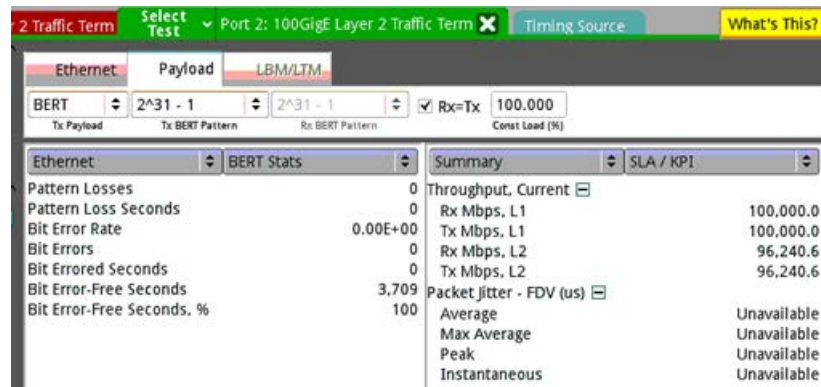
2 Traffic Term | Select Test | Port 2: 100GigE Layer 2 Traffic Term | Timing Source | What's This?

Ethernet | Payload | LBM/LTM

BERT
Tx Payload

2^31 - 1
Tx BERT Pattern

2^31 - 1
Rx BERT Pattern

Rx=Tx

100.000
Const Load (%)

Ethernet | BERT Stats

| | |
|---|---|
| Pattern Losses | 0 |
| Pattern Loss Seconds | 0 |
| Bit Error Rate | 0.00E+00 |
| Bit Errors | 0 |
| Bit Errored Seconds | 0 |
| Bit Error-Free Seconds | 3,709 |
| Bit Error-Free Seconds, % | 100 |

Summary | SLA / KPI

| | |
|---|---|
| Throughput, Current | |
| Rx Mbps, L1 | 100,000.0 |
| Tx Mbps, L1 | 100,000.0 |
| Rx Mbps, L2 | 96,240.6 |
| Tx Mbps, L2 | 96,240.6 |
| Packet Jitter - FDV (us) | |
| Average | Unavailable |
| Max Average | Unavailable |
| Peak | Unavailable |
| Instantaneous | Unavailable |